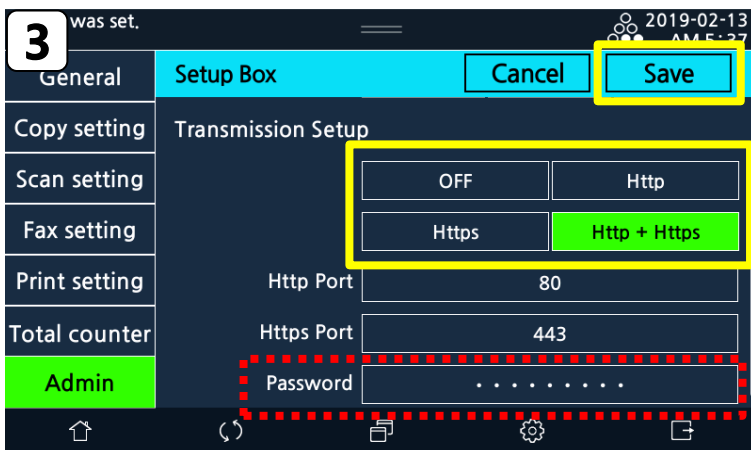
3

was set.

2019-02-13
AM 5:37

General

Setup Box

Cancel

Save

Copy setting

Transmission Setup

Scan setting

OFF

Http

Fax setting

Https

Http + Https

Print setting

Http Port

80

Total counter

Https Port

443

Admin

Password

.........